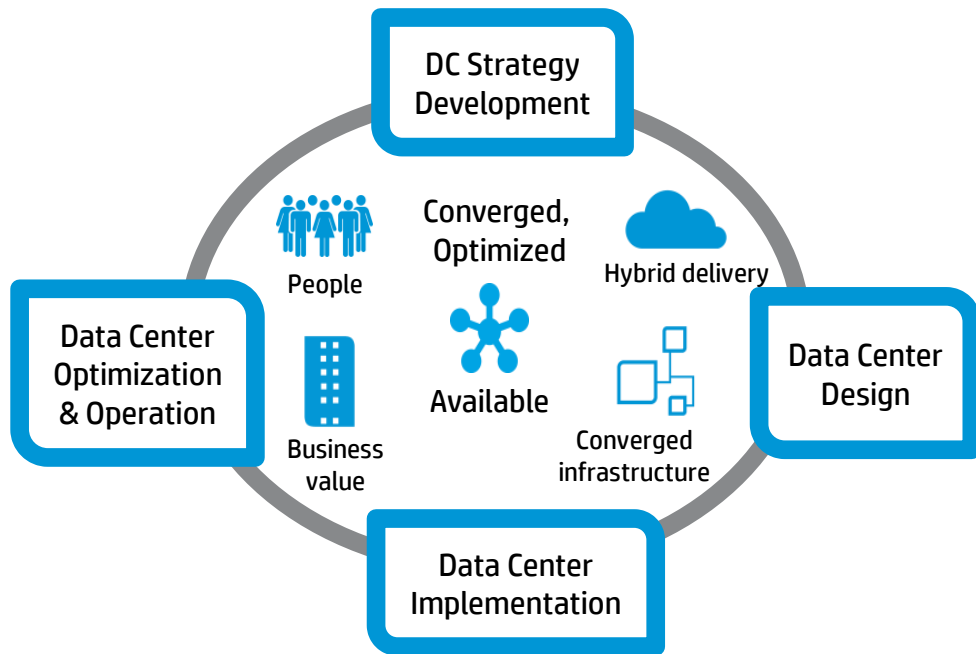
DC Strategy Development

People

Converged, Optimized

Hybrid delivery

Data Center Optimization & Operation

Available

Data Center Design

Business value

Converged infrastructure

Data Center Implementation